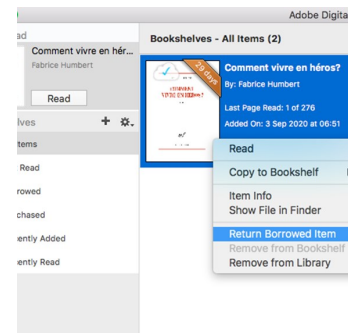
Adobe Digita

ad

Comment vivre en hér...

Fabrice Humbert

Read

lves

+ ✲.

tems

Read

rowed

chased

ently Added

ently Read

Bookshelves - All Items (2)

25 days

COMMENT VIVRE EN HÉROS ?

Comment vivre en héros?

By: Fabrice Humbert

Last Page Read: 1 of 276

Added On: 3 Sep 2020 at 06:51

Read

Copy to Bookshelf

Item Info

Show File in Finder

Return Borrowed Item

Remove from Bookshelf

Remove from Library